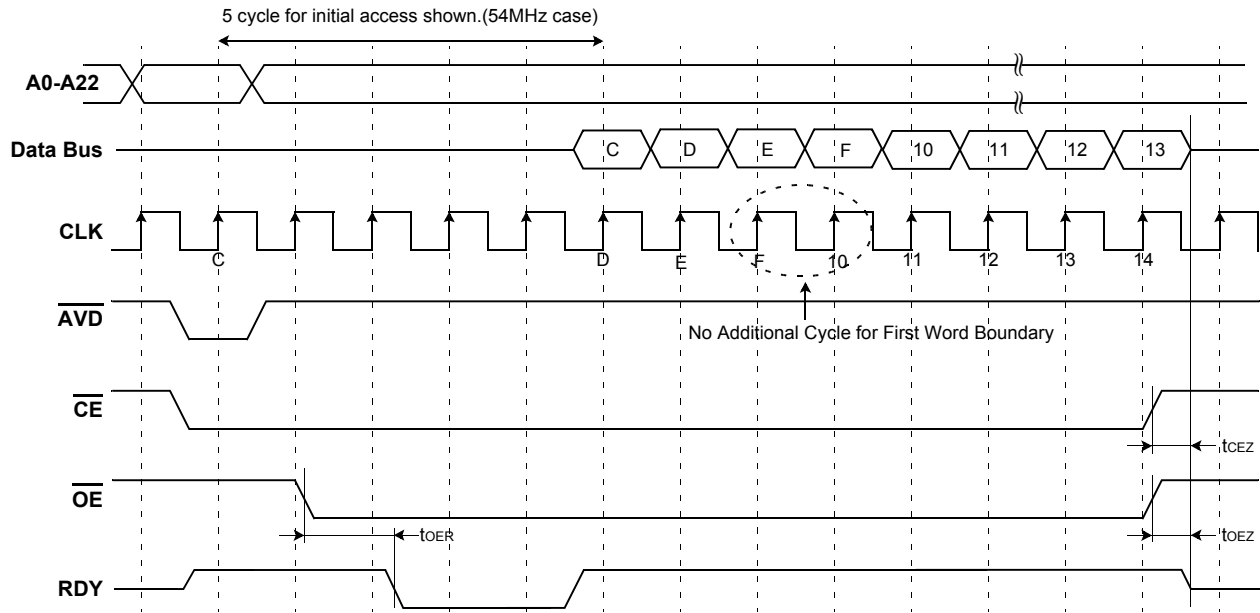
5 cycle for initial access shown.(54MHz case)

A0-A22

Data Bus

C D E F 10 11 12 13

CLK

C D E F 10 11 12 13 14

$\overline{AVD}$

No Additional Cycle for First Word Boundary

$\overline{CE}$

$t_{CEZ}$

$\overline{OE}$

$t_{OER}$

$t_{OEZ}$

RDY